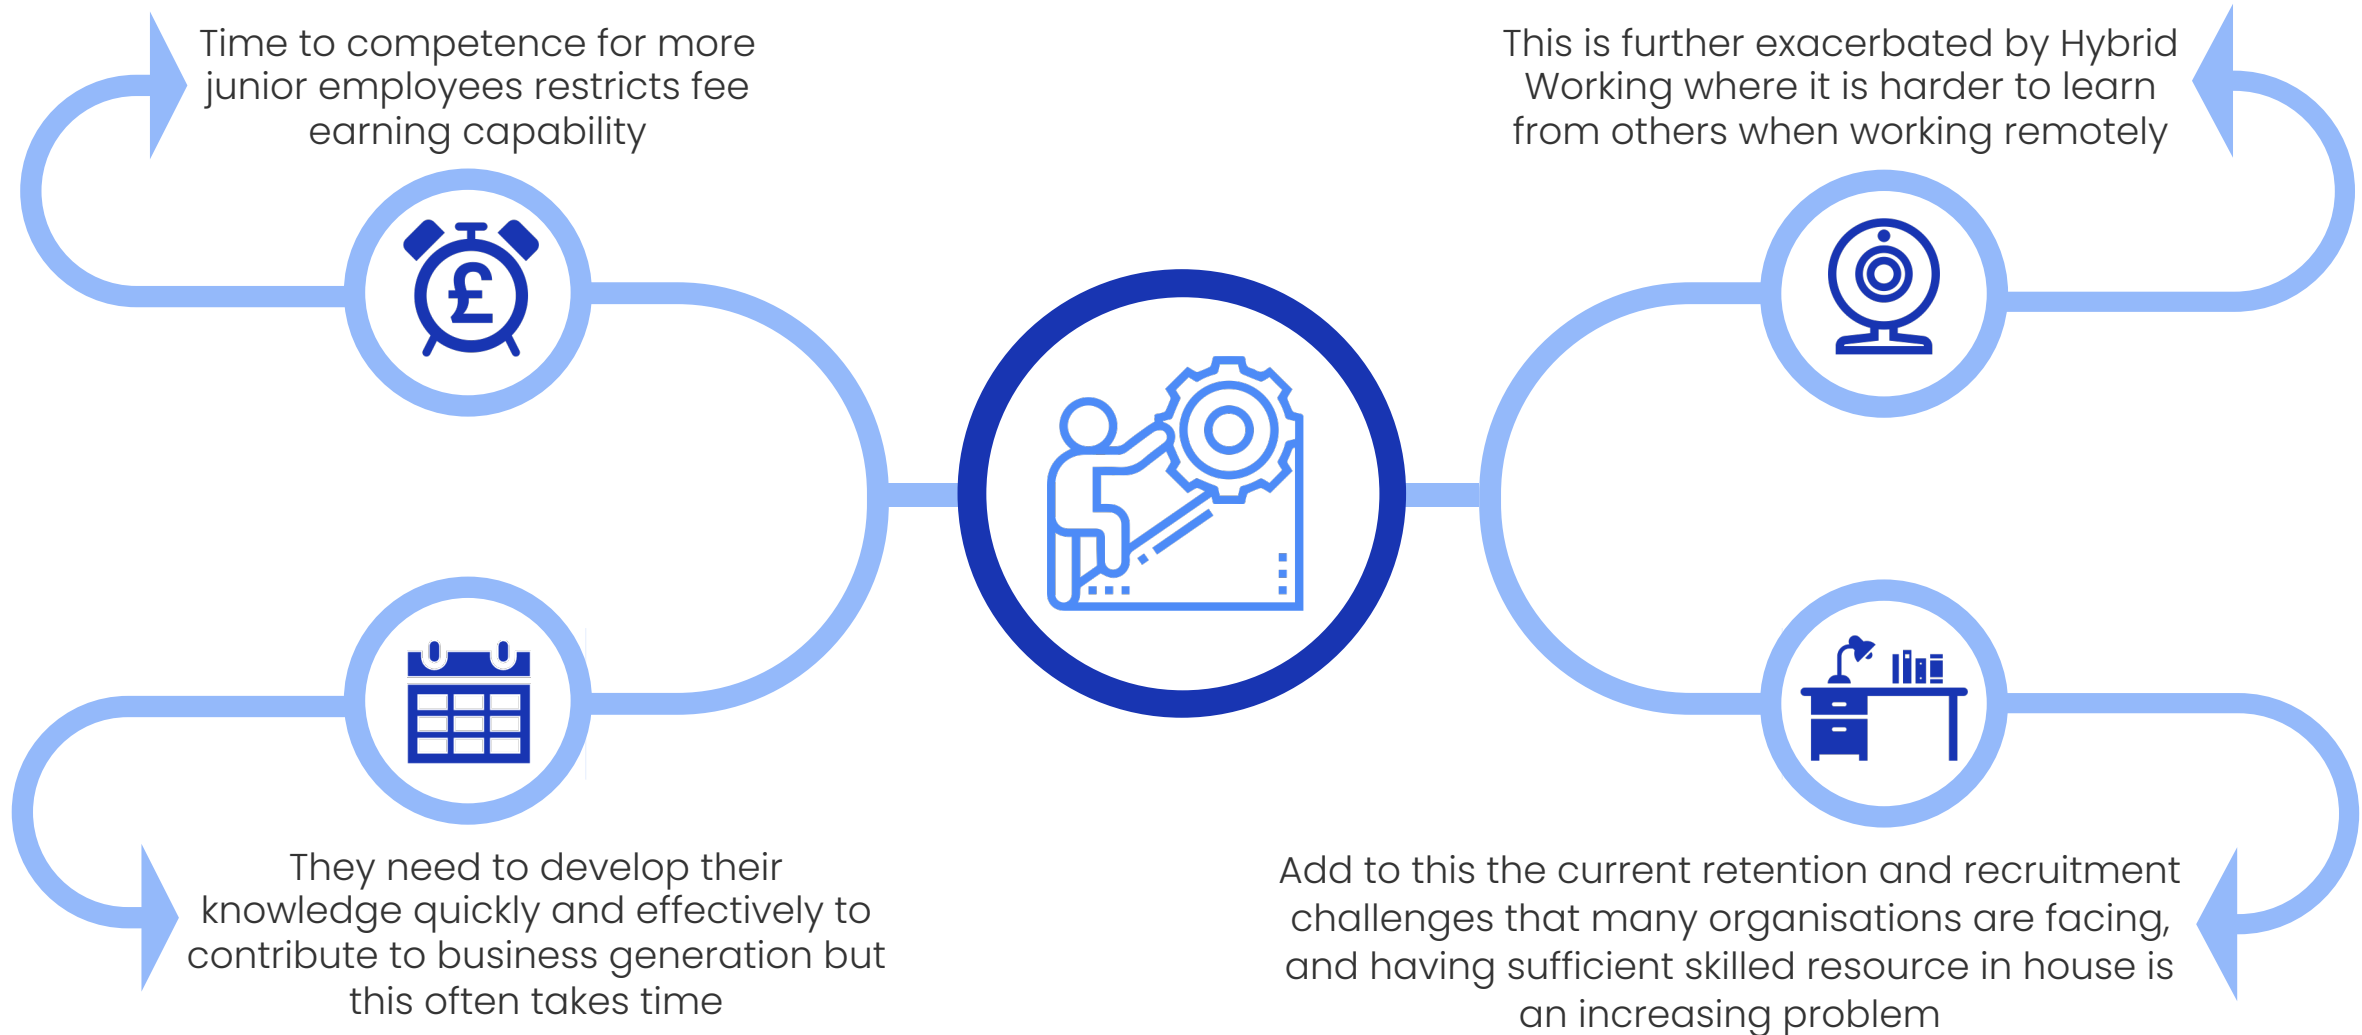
Time to competence for more junior employees restricts fee earning capability

This is further exacerbated by Hybrid Working where it is harder to learn from others when working remotely

They need to develop their knowledge quickly and effectively to contribute to business generation but this often takes time

Add to this the current retention and recruitment challenges that many organisations are facing, and having sufficient skilled resource in house is an increasing problem